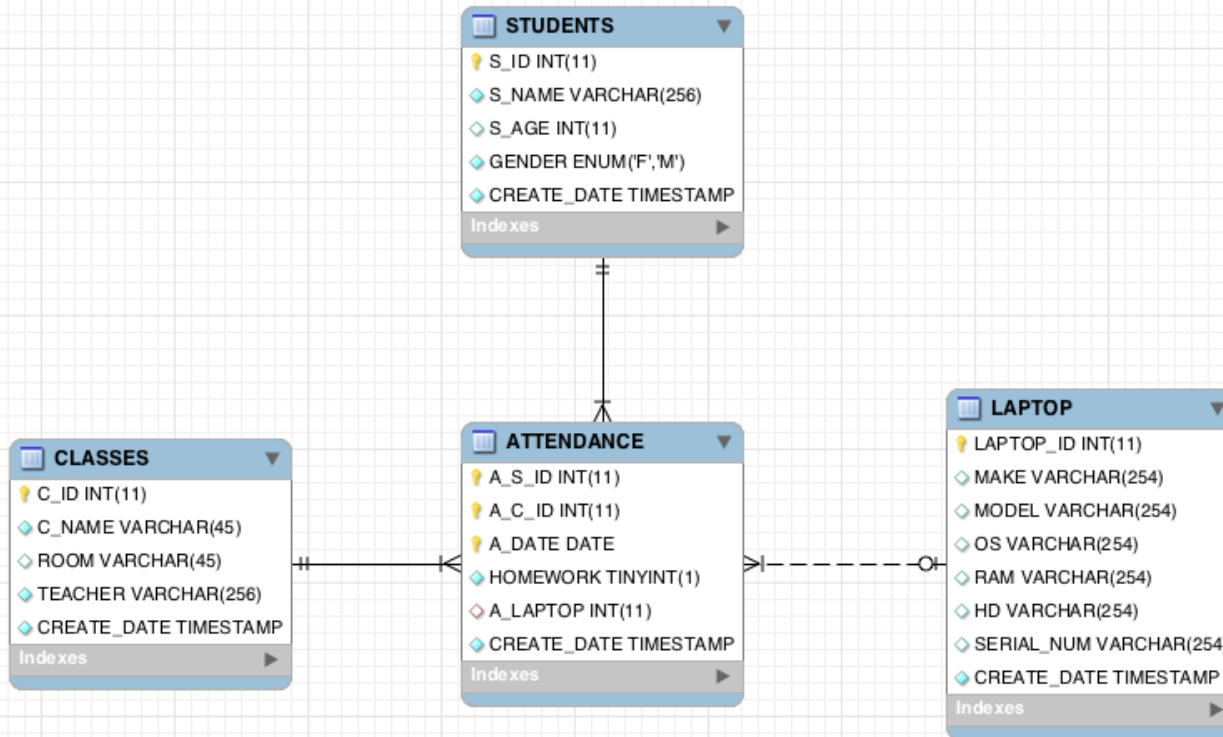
STUDENTS
S_ID INT(11)
S_NAME VARCHAR(256)
S_AGE INT(11)
GENDER ENUM('F','M')
CREATE_DATE TIMESTAMP
Indexes

CLASSES
C_ID INT(11)
C_NAME VARCHAR(45)
ROOM VARCHAR(45)
TEACHER VARCHAR(256)
CREATE_DATE TIMESTAMP
Indexes

ATTENDANCE
A_S_ID INT(11)
A_C_ID INT(11)
A_DATE DATE
HOMEWORK TINYINT(1)
A_LAPTOP INT(11)
CREATE_DATE TIMESTAMP
Indexes

LAPTOP
LAPTOP_ID INT(11)
MAKE VARCHAR(254)
MODEL VARCHAR(254)
OS VARCHAR(254)
RAM VARCHAR(254)
HD VARCHAR(254)
SERIAL_NUM VARCHAR(254
CREATE_DATE TIMESTAMP
Indexes